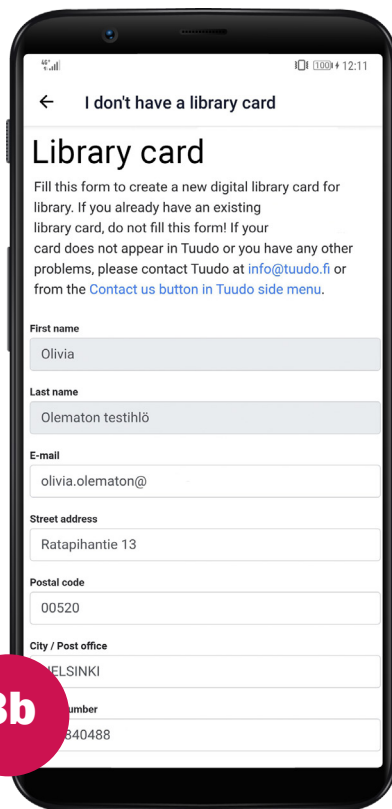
4G

100 12:11

←

I don't have a library card

Library card

Fill this form to create a new digital library card for library. If you already have an existing library card, do not fill this form! If your card does not appear in Tuudo or you have any other problems, please contact Tuudo at info@tuudo.fi or from the Contact us button in Tuudo side menu.

First name

Olivia

Last name

Olematon testihlö

E-mail

olivia.olematon@

Street address

Ratapihantie 13

Postal code

00520

City / Post office

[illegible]ELSINKI

3b

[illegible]umber

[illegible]840488